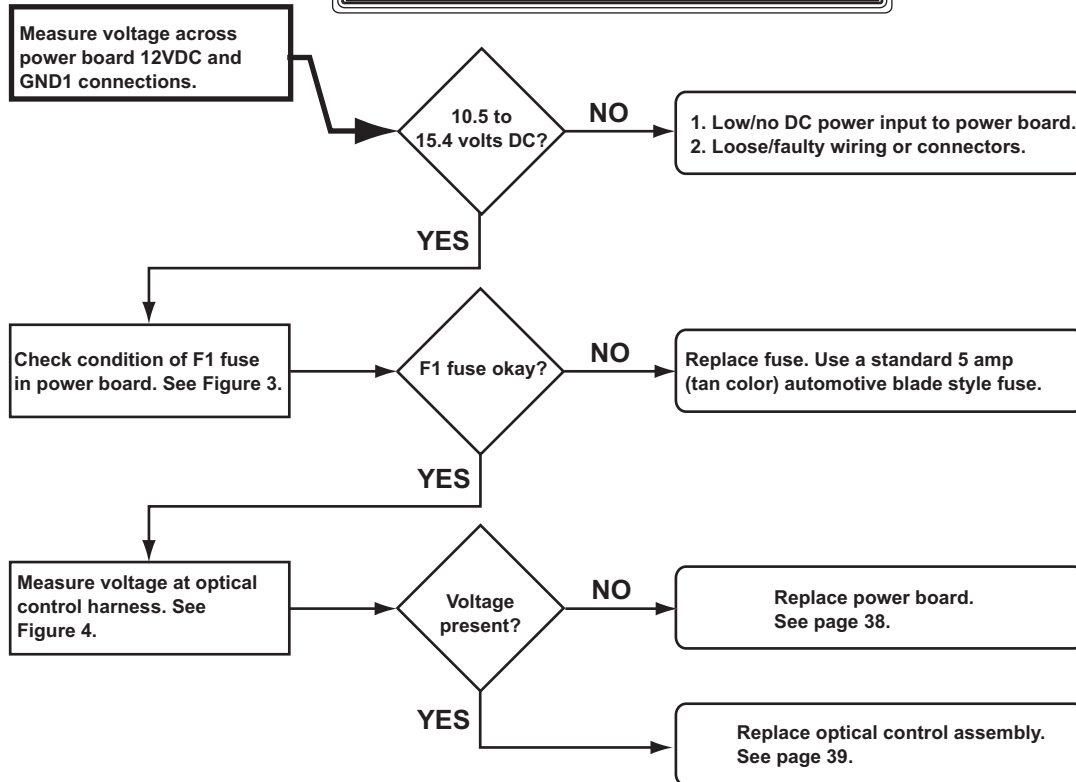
Measure voltage across power board 12VDC and GND1 connections.

10.5 to 15.4 volts DC?

NO

1. Low/no DC power input to power board.
2. Loose/faulty wiring or connectors.

YES

Check condition of F1 fuse in power board. See Figure 3.

F1 fuse okay?

NO

Replace fuse. Use a standard 5 amp (tan color) automotive blade style fuse.

YES

Measure voltage at optical control harness. See Figure 4.

Voltage present?

NO

Replace power board. See page 38.

YES

Replace optical control assembly. See page 39.